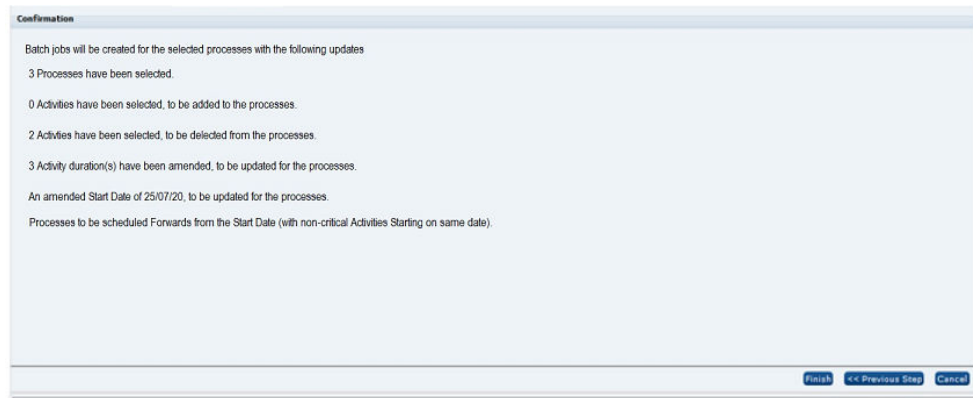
Confirmation

Batch jobs will be created for the selected processes with the following updates

3 Processes have been selected.

0 Activities have been selected, to be added to the processes.

2 Activties have been selected, to be delected from the processes.

3 Activity duration(s) have been amended, to be updated for the processes.

An amended Start Date of 25/07/20, to be updated for the processes.

Processes to be scheduled Forwards from the Start Date (with non-critical Activities Starting on same date).

Finish << Previous Step Cancel